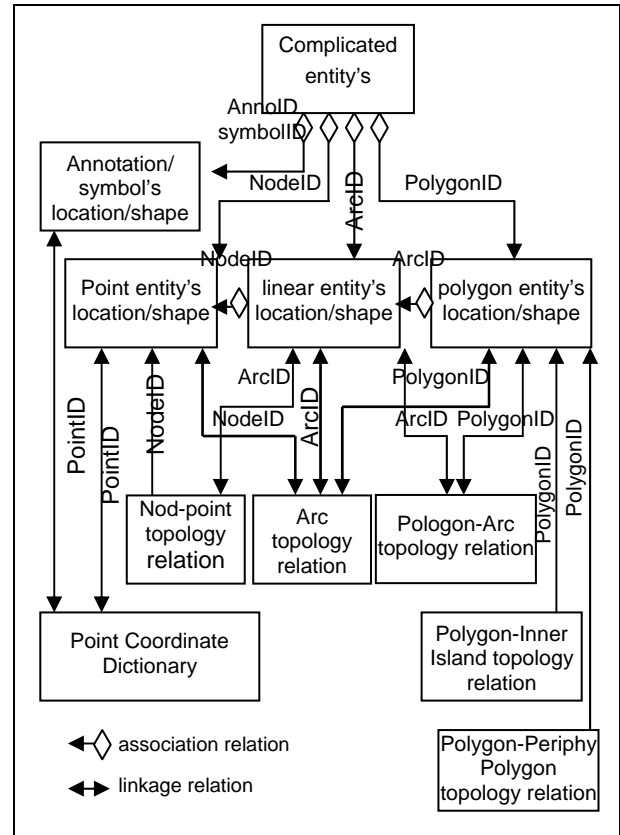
Complicated entity's

AnnoID symbolID

Annotation/ symbol's location/shape

NodeID

ArcID

PolygonID

NodeID

ArcID

Point entity's location/shape

linear entity's location/shape

polygon entity's location/shape

ArcID

PolygonID

NodeID

ArcID

ArcID

PolygonID

PointID

PointID

NodeID

PolygonID

PolygonID

Nod-point topology relation

Arc topology relation

Pologon-Arc topology relation

Point Coordinate Dictionary

Polygon-Inner Island topology relation

association relation

linkage relation

Polygon-Periphy Polygon topology relation